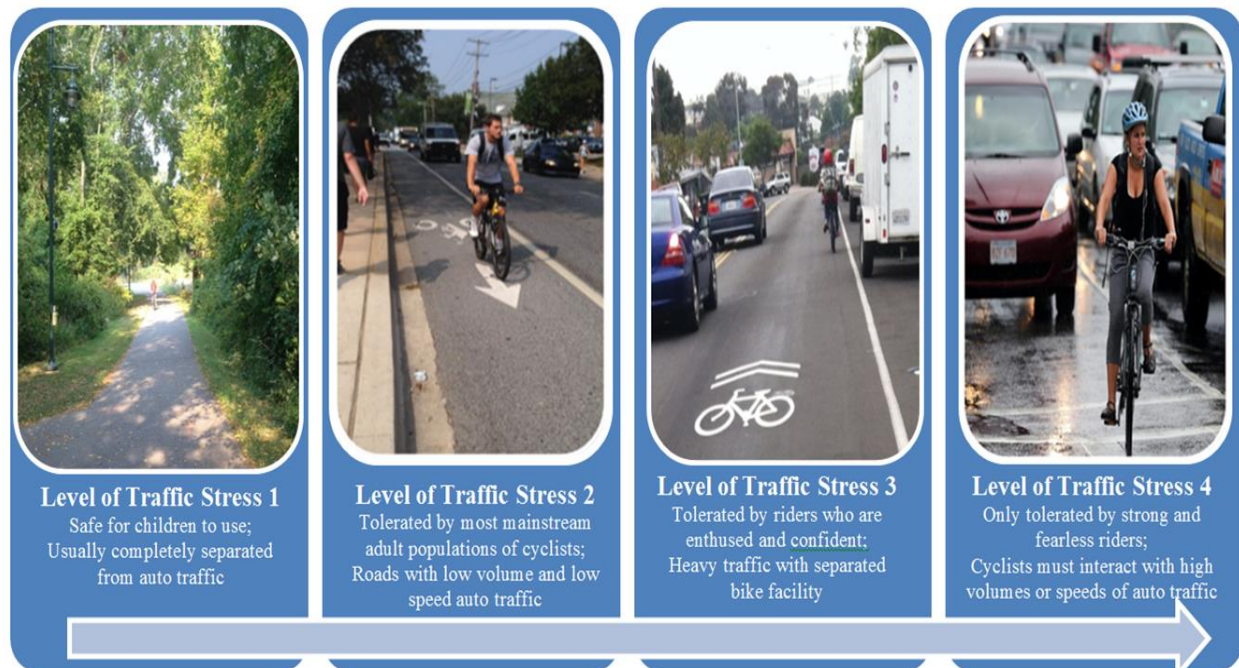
Level of Traffic Stress 1
Safe for children to use;
Usually completely separated from auto traffic

Level of Traffic Stress 2
Tolerated by most mainstream adult populations of cyclists;
Roads with low volume and low speed auto traffic

Level of Traffic Stress 3
Tolerated by riders who are enthused and confident;
Heavy traffic with separated bike facility

Level of Traffic Stress 4
Only tolerated by strong and fearless riders;
Cyclists must interact with high volumes or speeds of auto traffic